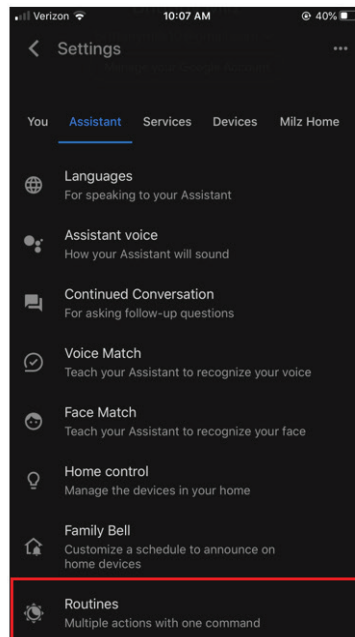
Verizon 10:07 AM 40%

Settings

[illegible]

You Assistant Services Devices Milz Home

Languages
For speaking to your Assistant

Assistant voice
How your Assistant will sound

Continued Conversation
For asking follow-up questions

Voice Match
Teach your Assistant to recognize your voice

Face Match
Teach your Assistant to recognize your face

Home control
Manage the devices in your home

Family Bell
Customize a schedule to announce on home devices

Routines
Multiple actions with one command